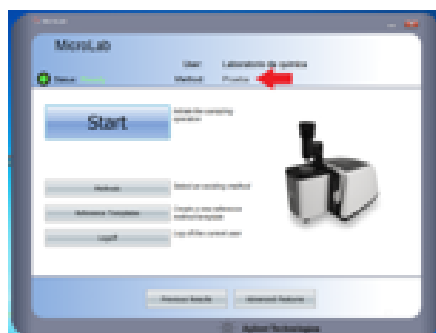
MicroLab

User: Laboratorio de quimica
Method: Prueba
Status: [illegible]

Start
Initiate the sampling operation

Methods
Select an existing method

Reference Template
Create a new reference method template

Log Off
Log off the current user

Previous Results
Advanced Features

Agilent Technologies